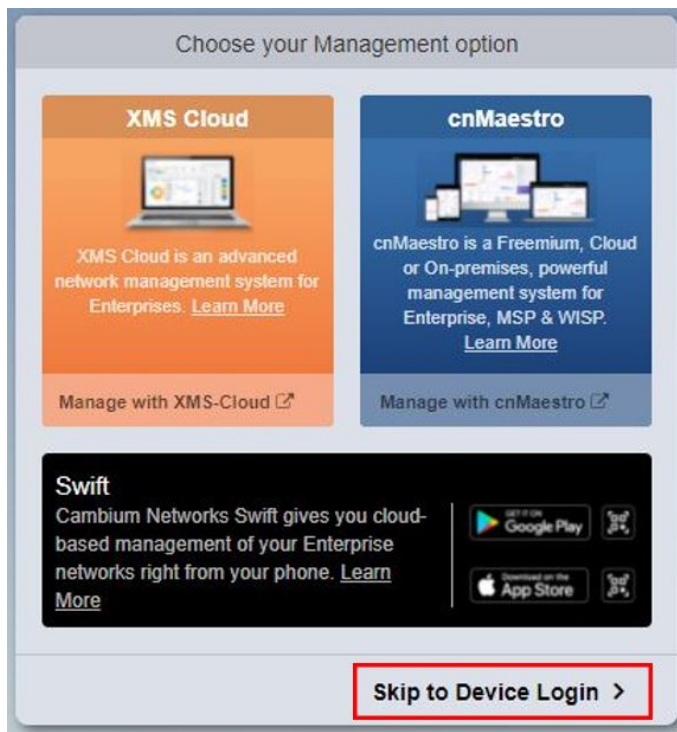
Choose your Management option

XMS Cloud

XMS Cloud is an advanced network management system for Enterprises. Learn More

Manage with XMS-Cloud

cnMaestro

cnMaestro is a Freemium, Cloud or On-premises, powerful management system for Enterprise, MSP & WISP. Learn More

Manage with cnMaestro

Swift

Cambium Networks Swift gives you cloud-based management of your Enterprise networks right from your phone. Learn More

GET IT ON Google Play

Download on the App Store

Skip to Device Login >